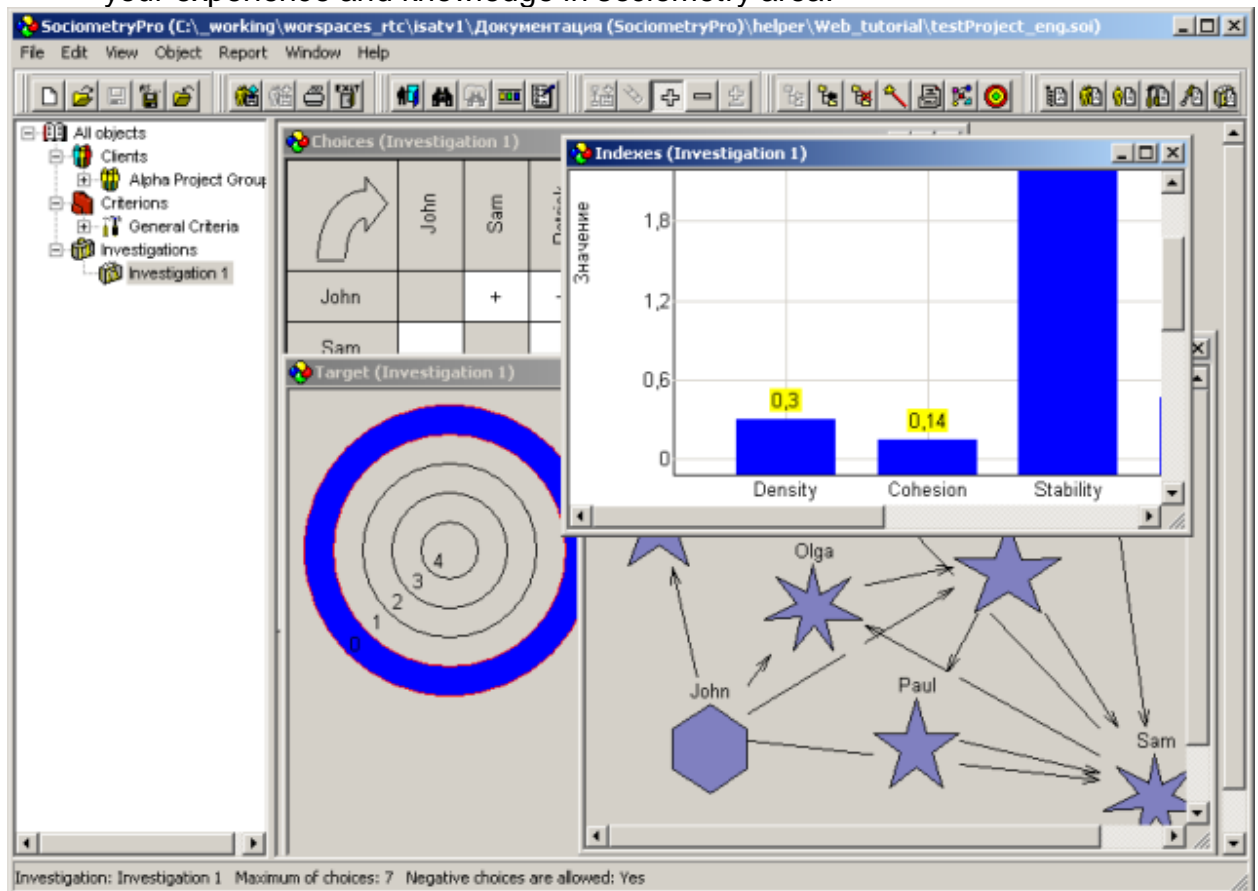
SociometryPro (C:\_working\worspaces_rtc\isatv1\Документация (SociometryPro)\helper\Web_tutorial\testProject_eng.soi)

File Edit View Object Report Window Help

All objects
Clients
Alpha Project Grou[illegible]
Criterions
General Criteria
Investigations
Investigation 1

Choices (Investigation 1)

| | John | Sam | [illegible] |
|---|---|---|---|
| John | | + | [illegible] |
| Sam | | | |

Indexes (Investigation 1)

Значение
1,8
1,2
0,6
0
0,3
0,14
Density
Cohesion
Stability

Target (Investigation 1)

4
3
2
1
0

Olga
John
Paul
Sam

Investigation: Investigation 1 Maximum of choices: 7 Negative choices are allowed: Yes